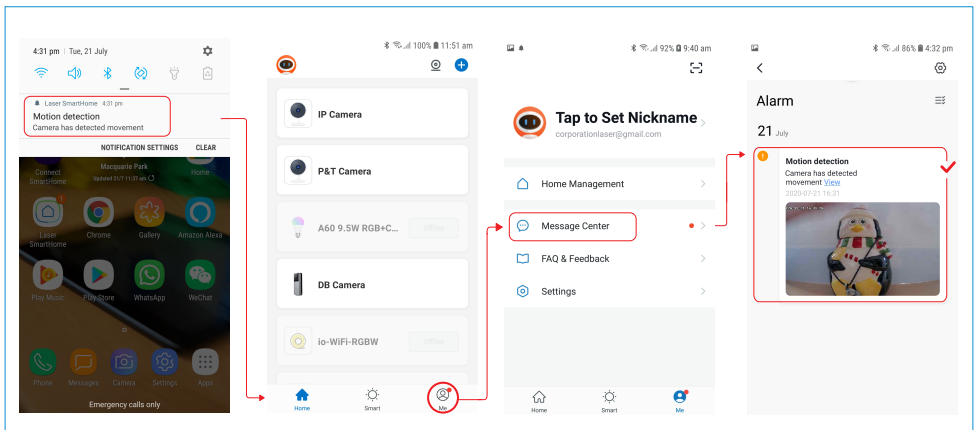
4:31 pm | Tue, 21 July

Laser SmartHome 4:31 pm
Motion detection
Camera has detected movement

NOTIFICATION SETTINGS CLEAR

Macquarie Park
Connect SmartHome
Updated 21/7 11:37 am
Home

Laser SmartHome
Chrome
Gallery
Amazon Alexa
Play Music
Play Store
WhatsApp
WeChat
Phone
Messages
Camera
Settings
Apps

Emergency calls only

100% 11:51 am

IP Camera

P&T Camera

A60 9.5W RGB+C...
Offline

DB Camera

io-WiFi-RGBW
Offline

Home
Smart
Me

92% 9:40 am

Tap to Set Nickname
corporationlaser@gmail.com

Home Management

Message Center

FAQ & Feedback

Settings

Home
Smart
Me

86% 4:32 pm

Alarm

21 July

Motion detection
Camera has detected movement View
2020-07-21 16:31